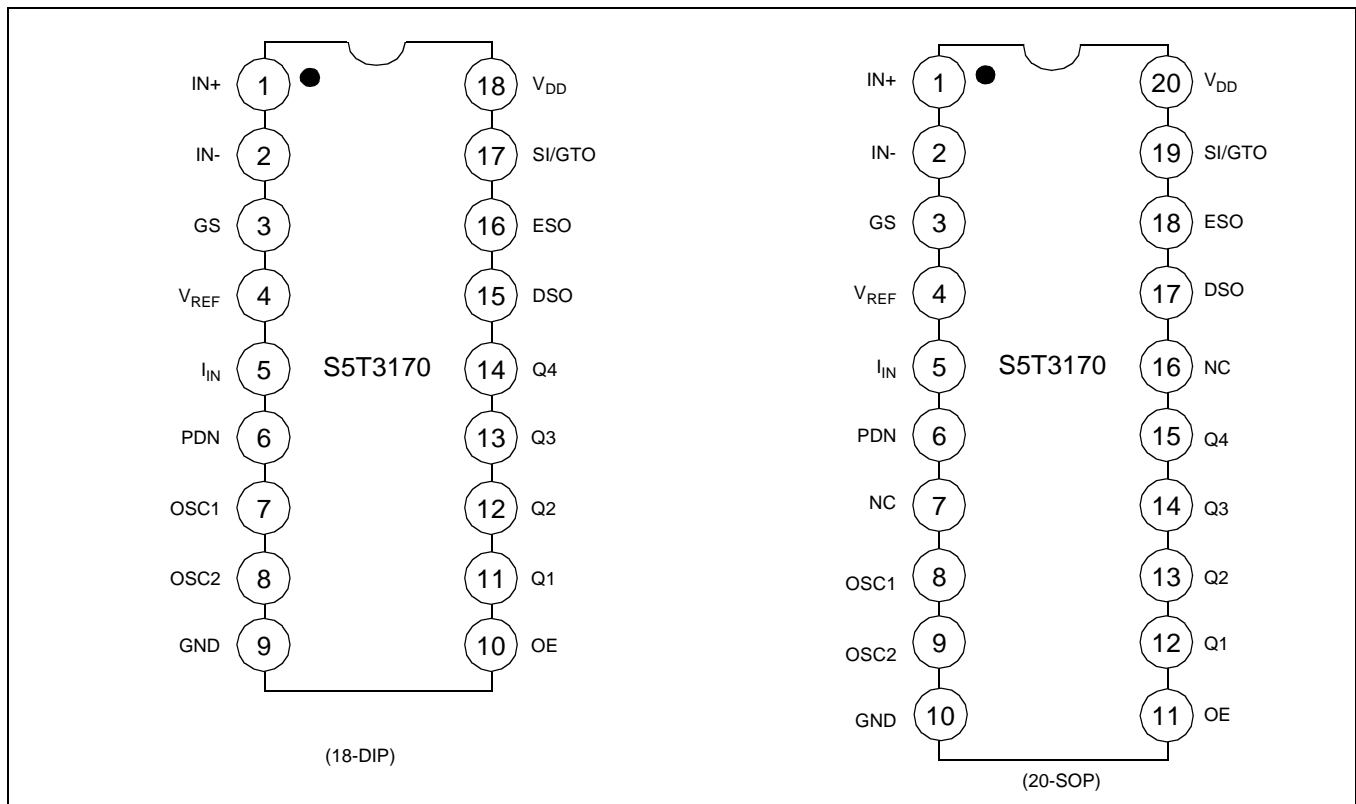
IN+ 1 18 $V_{DD}$
IN- 2 17 SI/GTO
GS 3 16 ESO
$V_{REF}$ 4 15 DSO
$I_{IN}$ 5 S5T3170 14 Q4
PDN 6 13 Q3
OSC1 7 12 Q2
OSC2 8 11 Q1
GND 9 10 OE

(18-DIP)

IN+ 1 20 $V_{DD}$
IN- 2 19 SI/GTO
GS 3 18 ESO
$V_{REF}$ 4 17 DSO
$I_{IN}$ 5 S5T3170 16 NC
PDN 6 15 Q4
NC 7 14 Q3
OSC1 8 13 Q2
OSC2 9 12 Q1
GND 10 11 OE

(20-SOP)